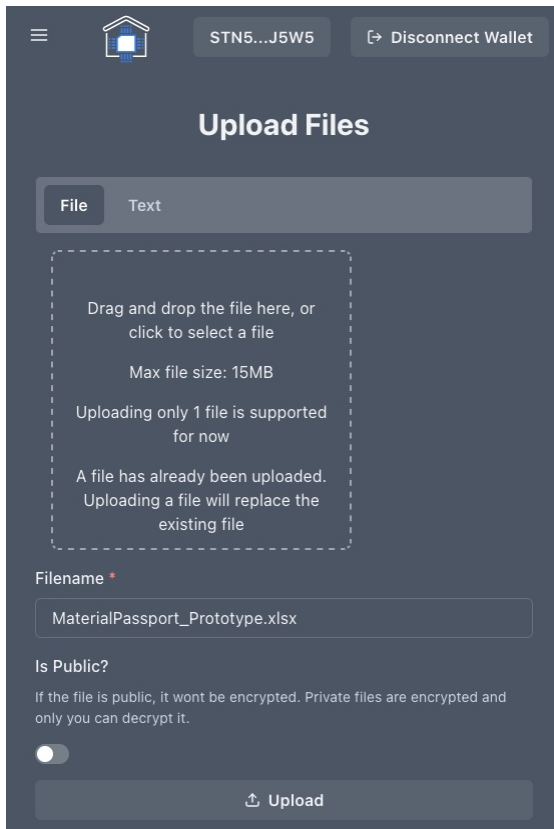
STN5...J5W5

Disconnect Wallet

Upload Files

File

Text

Drag and drop the file here, or click to select a file

Max file size: 15MB

Uploading only 1 file is supported for now

A file has already been uploaded. Uploading a file will replace the existing file

Filename *

MaterialPassport_Prototype.xlsx

Is Public?

If the file is public, it wont be encrypted. Private files are encrypted and only you can decrypt it.

Upload